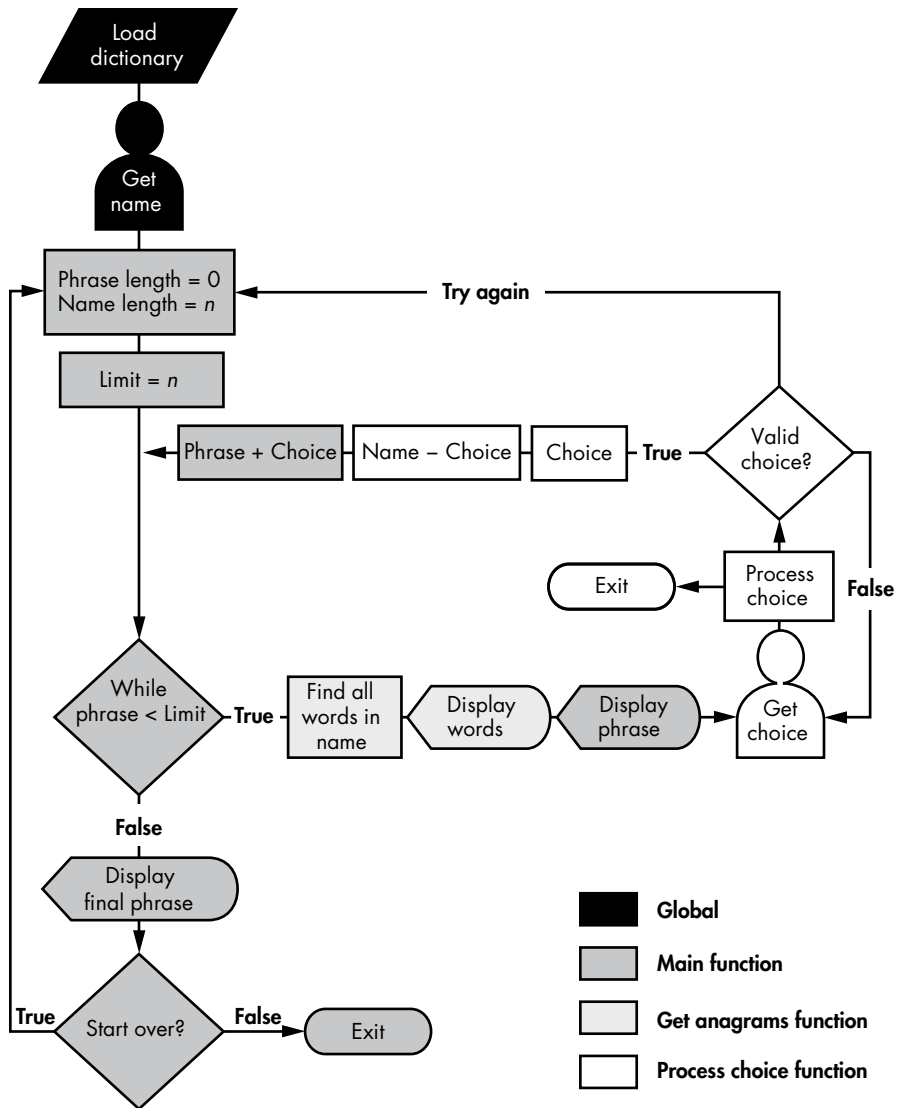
Load dictionary

Get name

Phrase length = 0
Name length = $n$

Try again

Limit = $n$

Phrase + Choice

Name – Choice

Choice

True

Valid choice?

Exit

Process choice

False

While phrase < Limit

True

Find all words in name

Display words

Display phrase

Get choice

False

Display final phrase

True

Start over?

False

Exit

Global

Main function

Get anagrams function

Process choice function